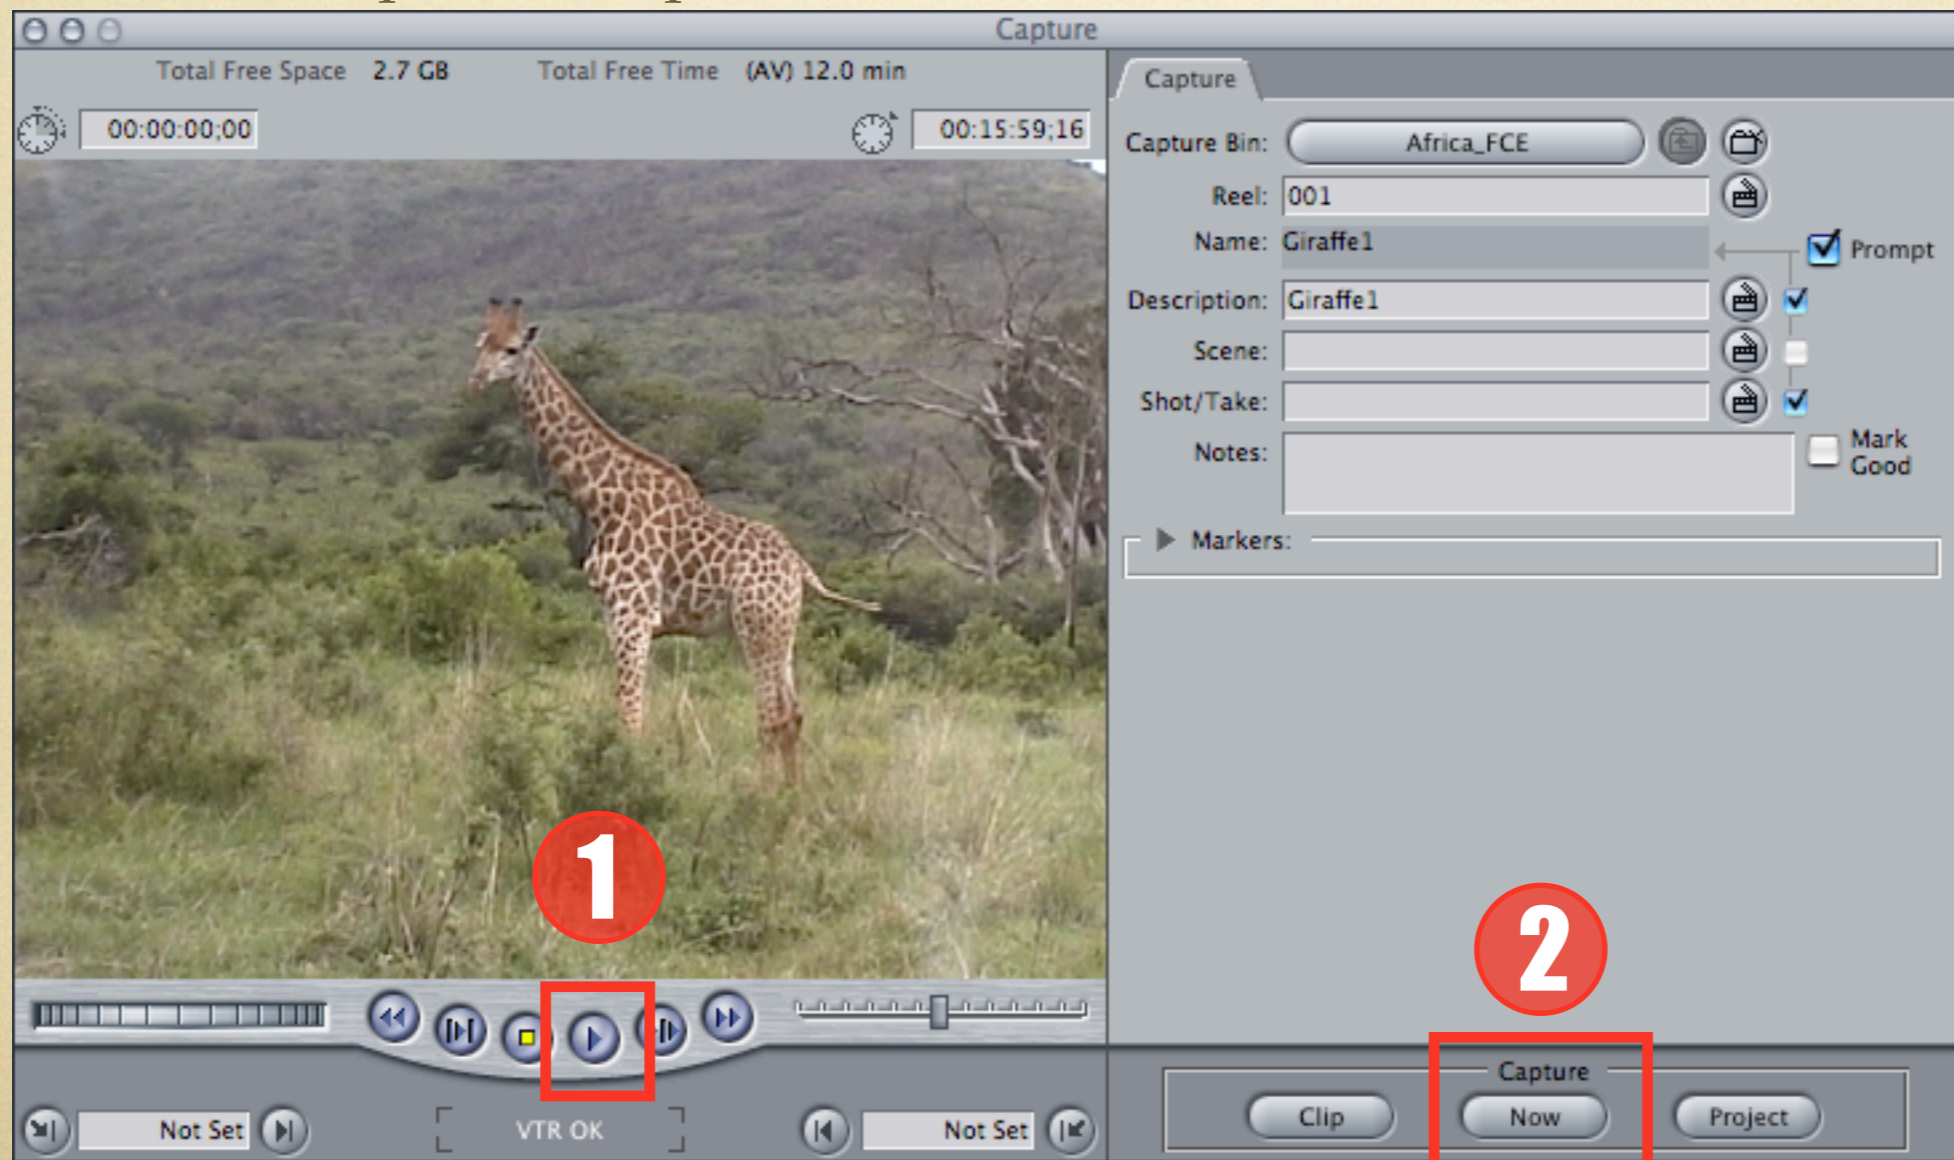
Capture

Total Free Space 2.7 GB Total Free Time (AV) 12.0 min

00:00:00;00

00:15:59;16

Capture

Capture Bin: Africa_FCE

Reel: 001

Name: Giraffe1

Prompt

Description: Giraffe1

Scene:

Shot/Take:

Notes:

Mark Good

Markers:

1

2

Not Set

VTR OK

Not Set

Capture

Clip

Now

Project